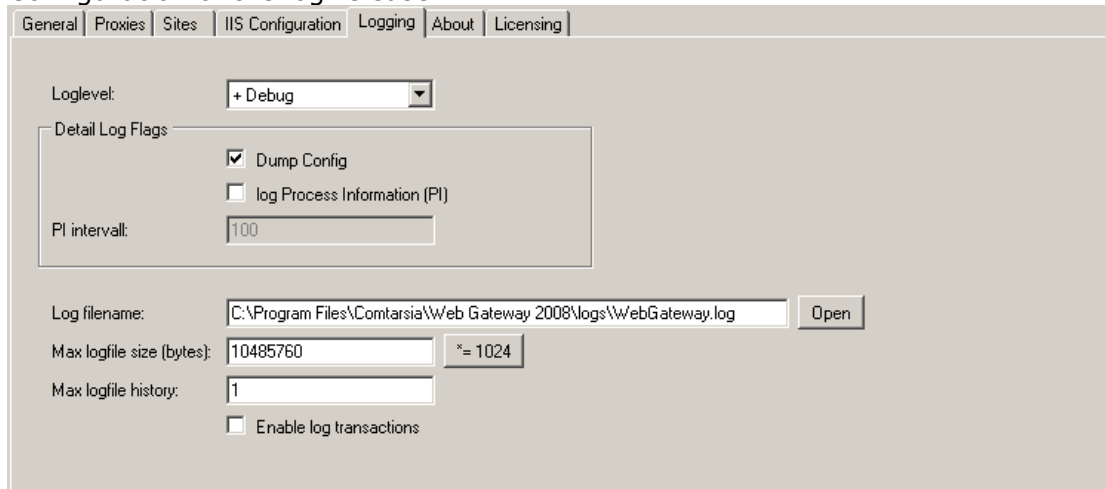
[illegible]

General | Proxies | Sites | IIS Configuration | Logging | About | Licensing

Loglevel: + Debug

Detail Log Flags

Dump Config

log Process Information (PI)

PI intervall: 100

Log filename: C:\Program Files\Comtarsia\Web Gateway 2008\logs\WebGateway.log Open

Max logfile size (bytes): 10485760 *= 1024

Max logfile history: 1

Enable log transactions